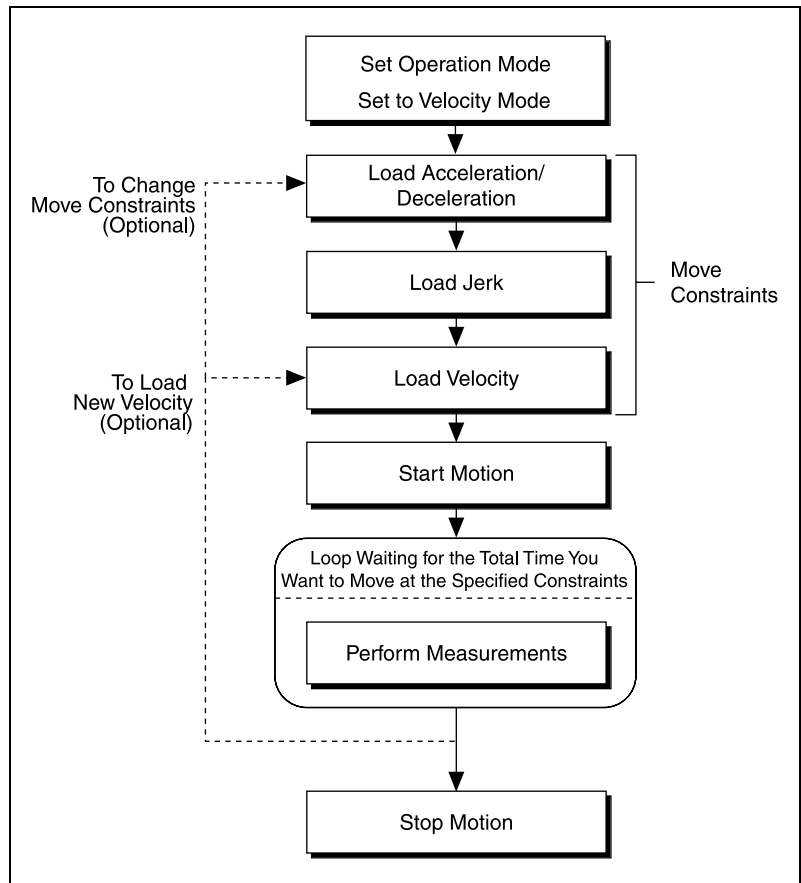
Set Operation Mode
Set to Velocity Mode

To Change Move Constraints (Optional)

Load Acceleration/ Deceleration

Load Jerk

Move Constraints

To Load New Velocity (Optional)

Load Velocity

Start Motion

Loop Waiting for the Total Time You Want to Move at the Specified Constraints

Perform Measurements

Stop Motion